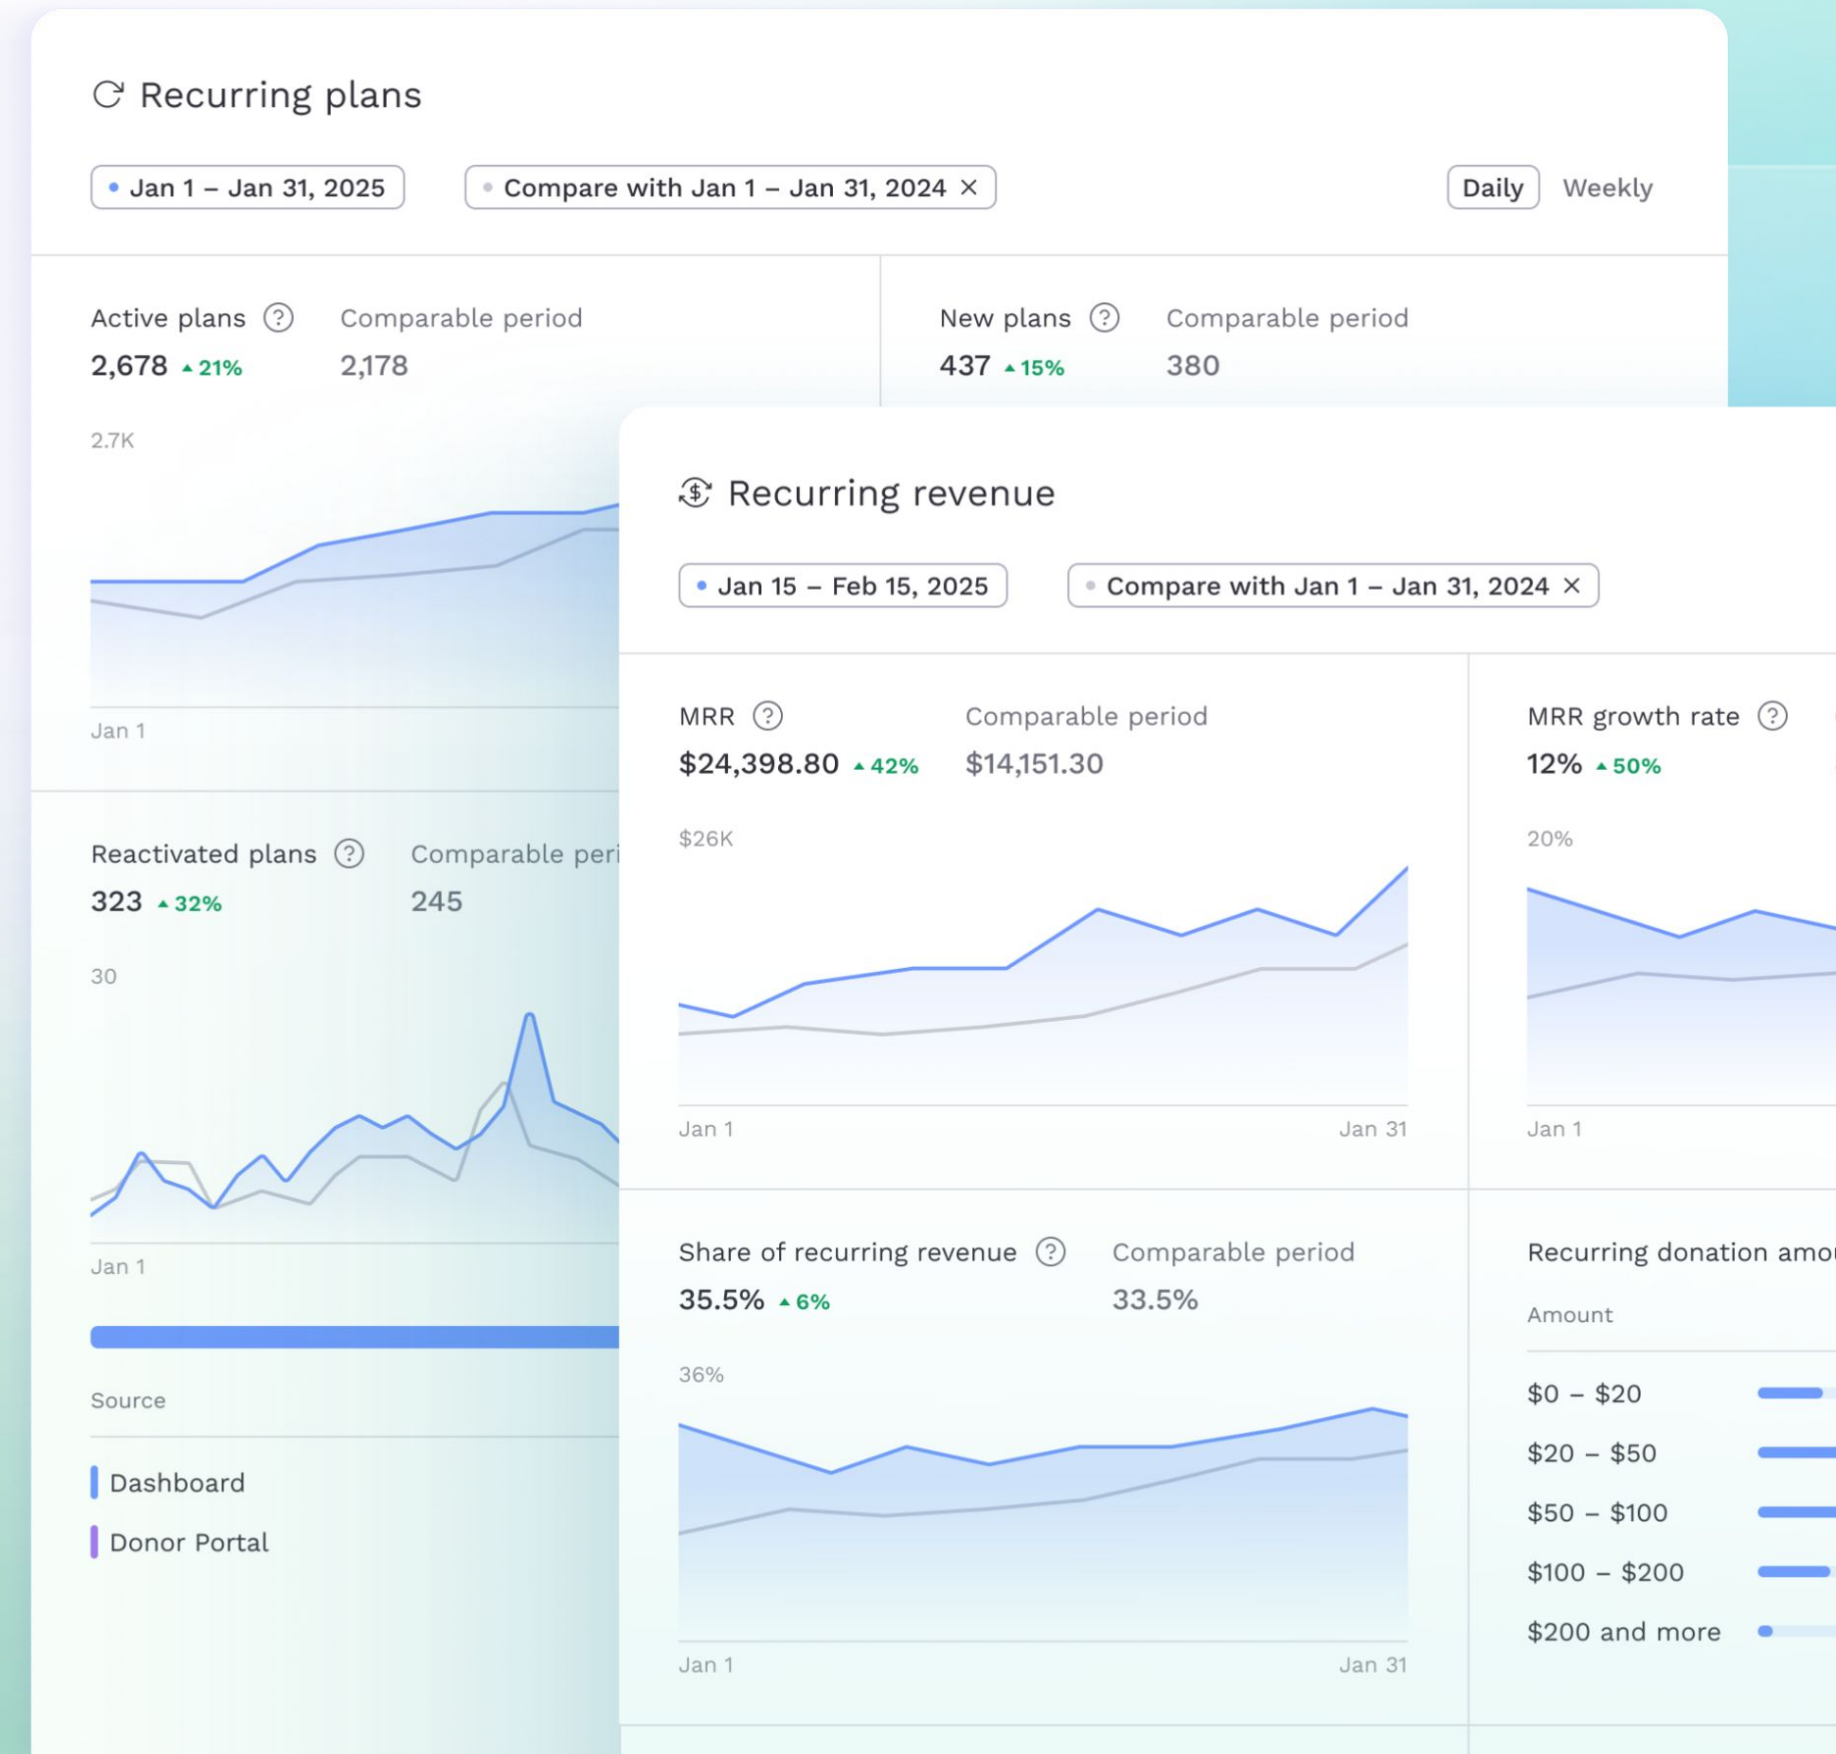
Recurring plans

Jan 1 – Jan 31, 2025

Compare with Jan 1 – Jan 31, 2024 ×

Daily Weekly

Active plans ? Comparable period
2,678 ▲21% 2,178

New plans ? Comparable period
437 ▲15% 380

2.7K

Jan 1

Reactivated plans ? Comparable peri
323 ▲32% 245

30

Jan 1

Source

Dashboard

Donor Portal

Recurring revenue

Jan 15 – Feb 15, 2025

Compare with Jan 1 – Jan 31, 2024 ×

MRR ? Comparable period
$24,398.80 ▲42% $14,151.30

$26K

Jan 1 Jan 31

MRR growth rate ?
12% ▲50%

20%

Jan 1

Share of recurring revenue ? Comparable period
35.5% ▲6% 33.5%

36%

Jan 1 Jan 31

Recurring donation amou

Amount

$0 – $20

$20 – $50

$50 – $100

$100 – $200

$200 and more